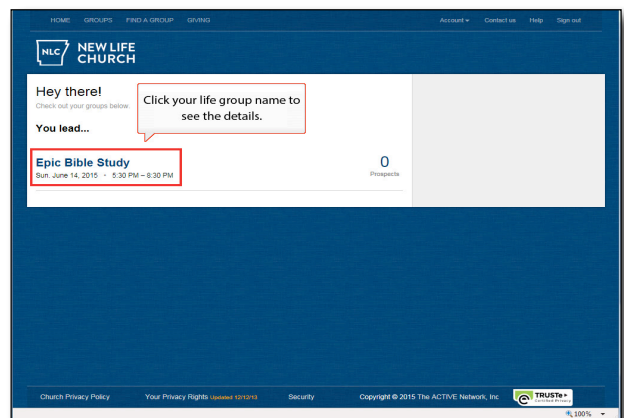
HOME GROUPS FIND A GROUP GIVING

Account ▾ Contact us Help Sign out

NLC NEW LIFE CHURCH

Hey there!
Check out your groups below.

You lead...

Click your life group name to see the details.

Epic Bible Study
Sun. June 14, 2015 • 5:30 PM – 8:30 PM

0
Prospects

Church Privacy Policy Your Privacy Rights Updated 12/12/13 Security Copyright © 2015 The ACTIVE Network, Inc TRUSTe Certified Privacy

100% ▾